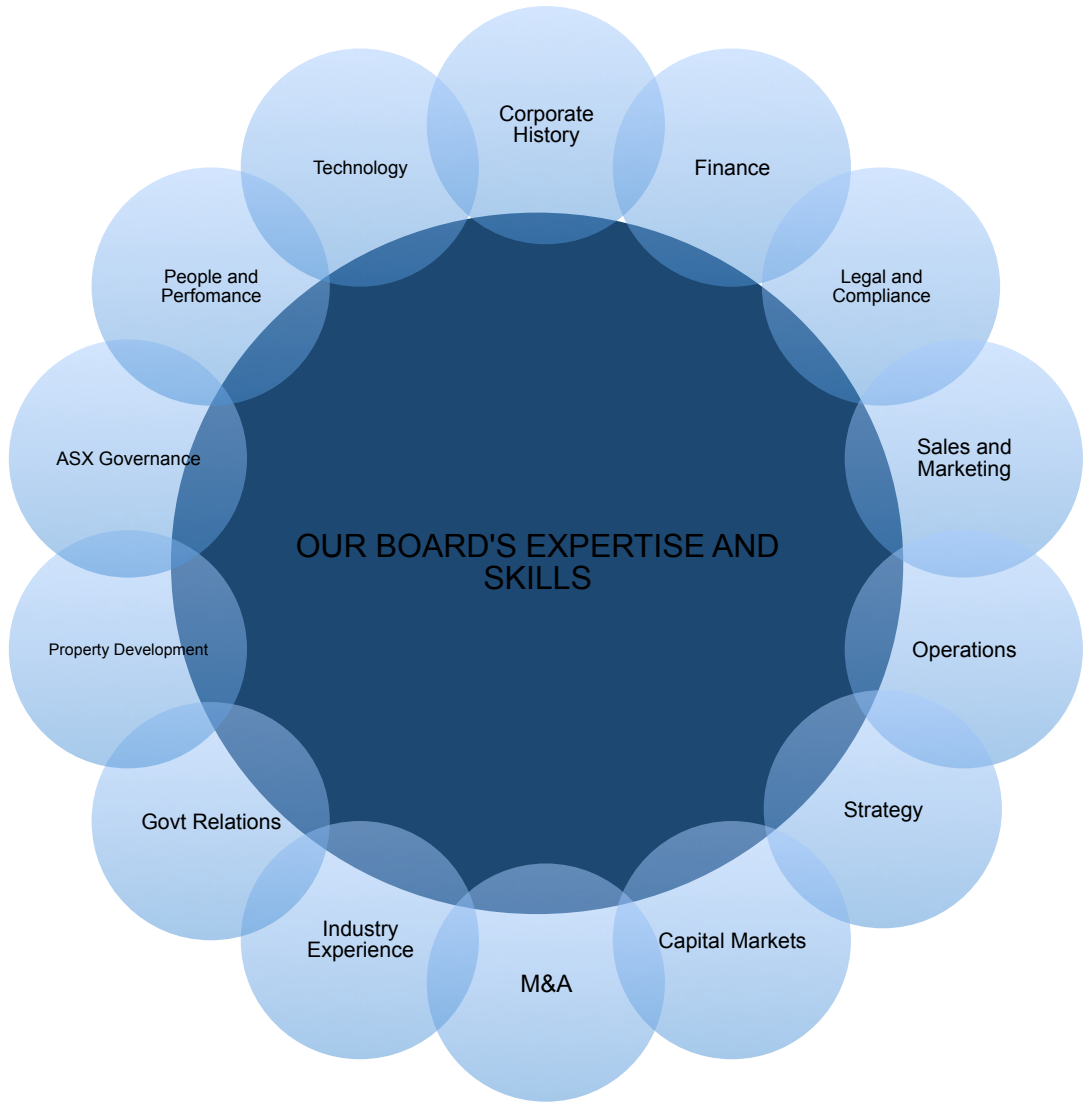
OUR BOARD'S EXPERTISE AND SKILLS

Corporate History

Finance

Legal and Compliance

Sales and Marketing

Operations

Strategy

Capital Markets

M&A

Industry Experience

Govt Relations

Property Development

ASX Governance

People and Perfomance

Technology